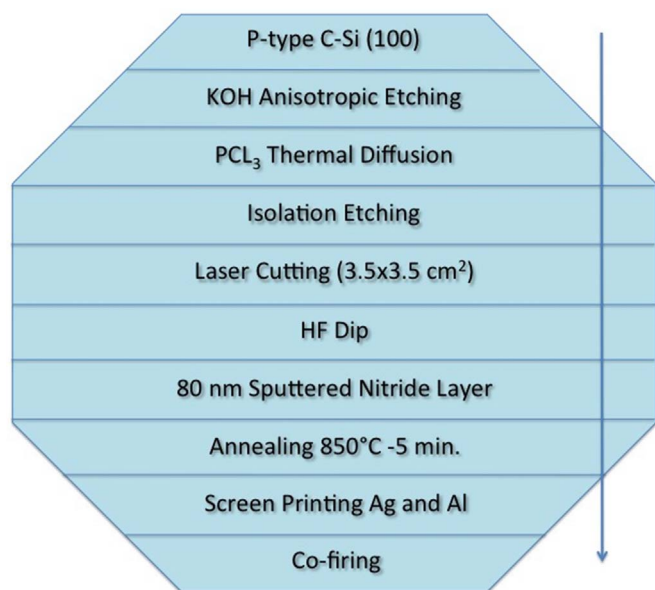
P-type C-Si (100)

KOH Anisotropic Etching

$PCL_3$ Thermal Diffusion

Isolation Etching

Laser Cutting (3.5x3.5 cm$^2$)

HF Dip

80 nm Sputtered Nitride Layer

Annealing 850°C -5 min.

Screen Printing Ag and Al

Co-firing